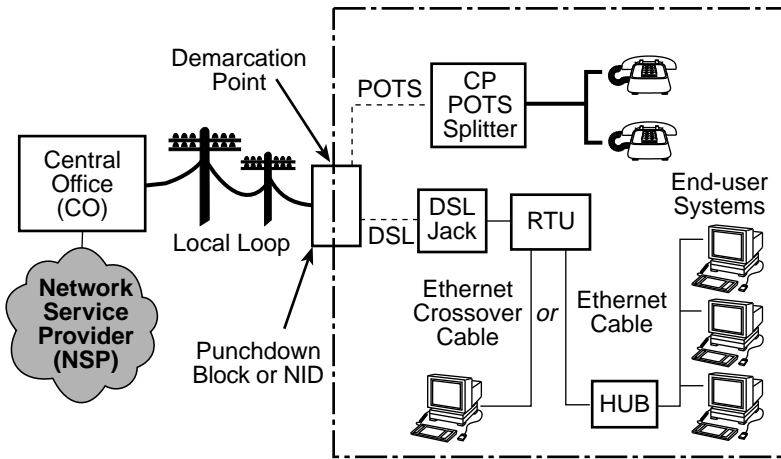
Demarcation Point

POTS

CP POTS Splitter

Central Office (CO)

Local Loop

Network Service Provider (NSP)

DSL

DSL Jack

RTU

End-user Systems

Ethernet Crossover Cable

or

Ethernet Cable

Punchdown Block or NID

HUB